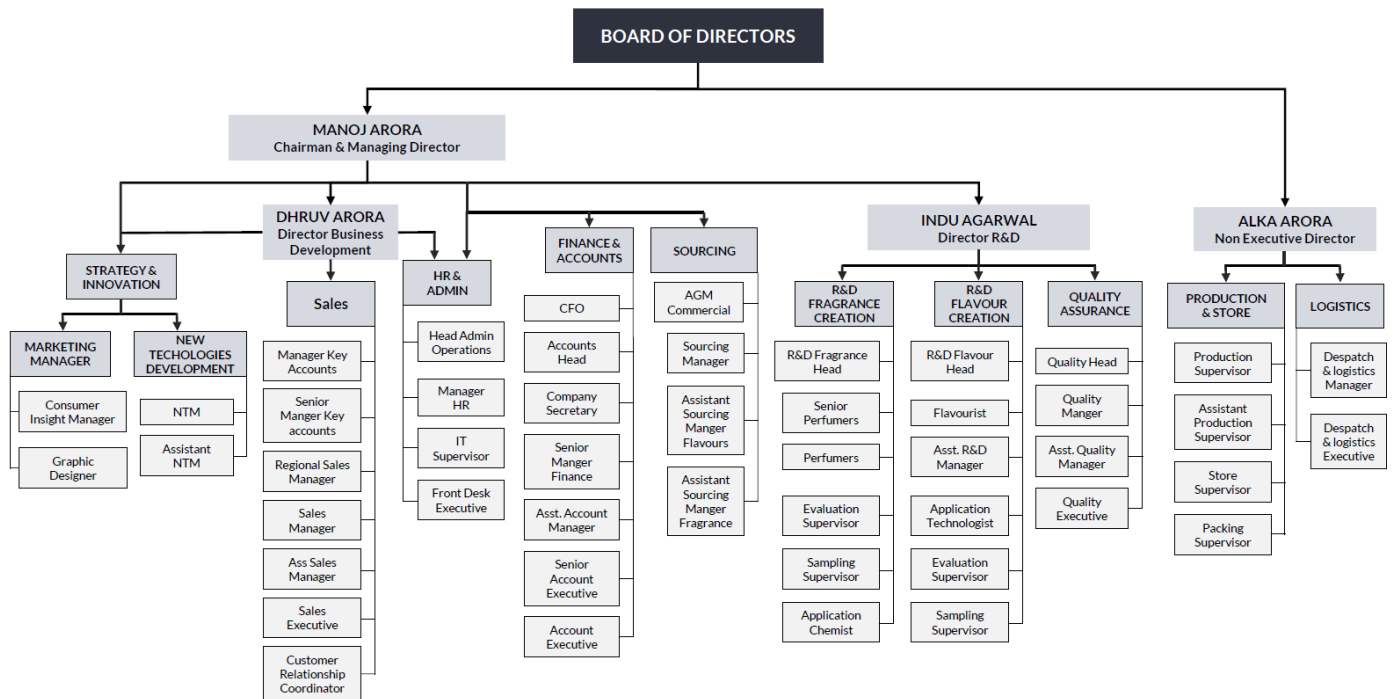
BOARD OF DIRECTORS

MANOJ ARORA
Chairman & Managing Director

DHRUV ARORA
Director Business Development

INDU AGARWAL
Director R&D

ALKA ARORA
Non Executive Director

STRATEGY & INNOVATION

MARKETING MANAGER

Consumer Insight Manager

Graphic Designer

NEW TECHOLOGIES DEVELOPMENT

NTM

Assistant NTM

Sales

Manager Key Accounts

Senior Manger Key accounts

Regional Sales Manager

Sales Manager

Ass Sales Manager

Sales Executive

Customer Relationship Coordinator

HR & ADMIN

Head Admin Operations

Manager HR

IT Supervisor

Front Desk Executive

FINANCE & ACCOUNTS

CFO

Accounts Head

Company Secretary

Senior Manger Finance

Asst. Account Manager

Senior Account Executive

Account Executive

SOURCING

AGM Commercial

Sourcing Manager

Assistant Sourcing Manger Flavours

Assistant Sourcing Manger Fragrance

R&D FRAGRANCE CREATION

R&D Fragrance Head

Senior Perfumers

Perfumers

Evaluation Supervisor

Sampling Supervisor

Application Chemist

R&D FLAVOUR CREATION

R&D Flavour Head

Flavourist

Asst. R&D Manager

Application Technologist

Evaluation Supervisor

Sampling Supervisor

QUALITY ASSURANCE

Quality Head

Quality Manger

Asst. Quality Manager

Quality Executive

PRODUCTION & STORE

Production Supervisor

Assistant Production Supervisor

Store Supervisor

Packing Supervisor

LOGISTICS

Despatch & logistics Manager

Despatch & logistics Executive